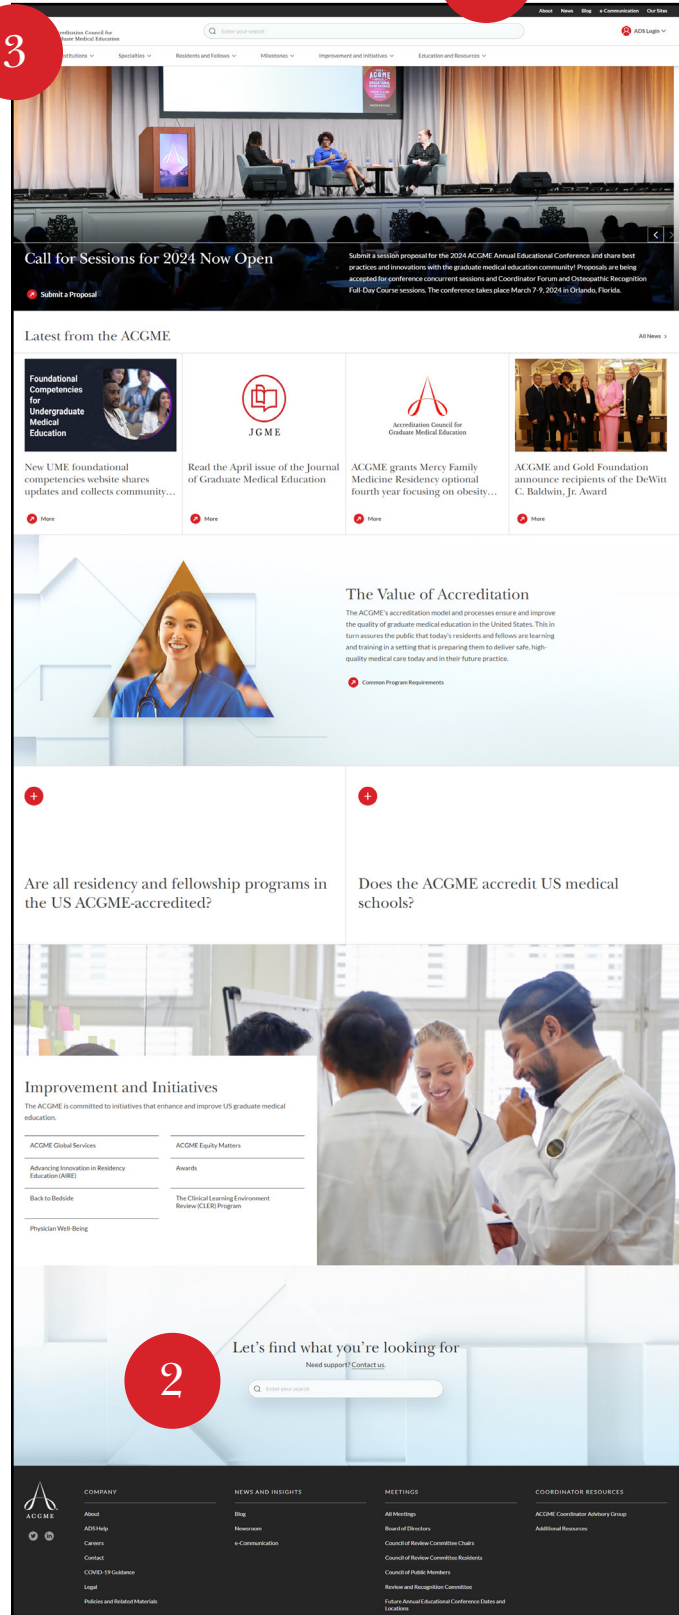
3

About News Blog e-Communication Our Sites

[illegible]reditation Council for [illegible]duate Medical Education

Enter your search

ADS Login

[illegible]stitutions Specialties Residents and Fellows Milestones Improvement and Initiatives Education and Resources

Call for Sessions for 2024 Now Open

Submit a Proposal

Submit a session proposal for the 2024 ACGME Annual Educational Conference and share best practices and innovations with the graduate medical education community! Proposals are being accepted for conference concurrent sessions and Coordinator Forum and Osteopathic Recognition Full-Day Course sessions. The conference takes place March 7-9, 2024 in Orlando, Florida.

Latest from the ACGME

All News

Foundational Competencies for Undergraduate Medical Education

New UME foundational competencies website shares updates and collects community…

More

JGME

Read the April issue of the Journal of Graduate Medical Education

More

Accreditation Council for Graduate Medical Education

ACGME grants Mercy Family Medicine Residency optional fourth year focusing on obesity…

More

ACGME and Gold Foundation announce recipients of the DeWitt C. Baldwin, Jr. Award

More

The Value of Accreditation

The ACGME's accreditation model and processes ensure and improve the quality of graduate medical education in the United States. This in turn assures the public that today's residents and fellows are learning and training in a setting that is preparing them to deliver safe, high-quality medical care today and in their future practice.

Common Program Requirements

Are all residency and fellowship programs in the US ACGME-accredited?

Does the ACGME accredit US medical schools?

Improvement and Initiatives

The ACGME is committed to initiatives that enhance and improve US graduate medical education.

ACGME Global Services

ACGME Equity Matters

Advancing Innovation in Residency Education (AIRE)

Awards

Back to Bedside

The Clinical Learning Environment Review (CLER) Program

Physician Well-Being

Let's find what you're looking for

Need support? Contact us.

2

Enter your search

ACGME

COMPANY

About
ADS Help
Careers
Contact
COVID-19 Guidance
Legal
Policies and Related Materials

NEWS AND INSIGHTS

Blog
Newsroom
e-Communication

MEETINGS

All Meetings
Board of Directors
Council of Review Committee Chairs
Council of Review Committee Residents
Council of Public Members
Review and Recognition Committee
Future Annual Educational Conference Dates and Locations

COORDINATOR RESOURCES

ACGME Coordinator Advisory Group
Additional Resources